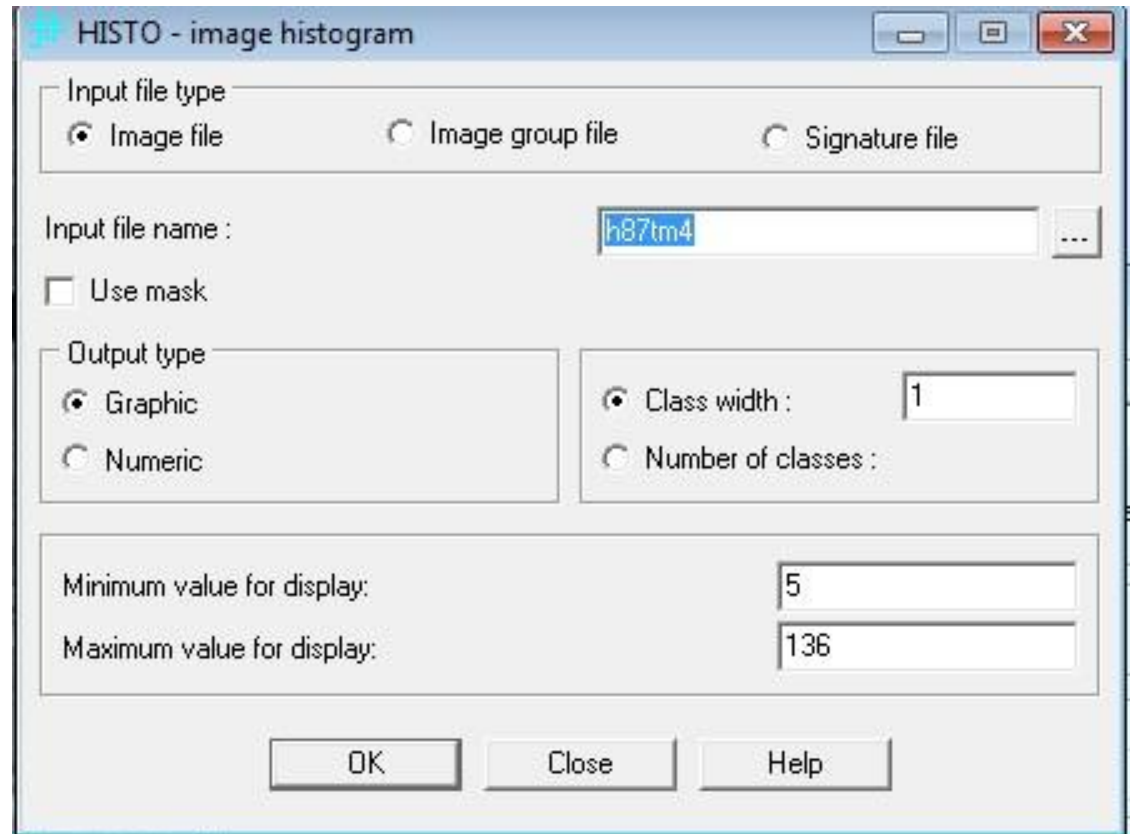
HISTO - image histogram

Input file type
Image file
Image group file
Signature file

Input file name :
h87tm4
...

Use mask

Output type
Graphic
Numeric

Class width :
1
Number of classes :

Minimum value for display:
5
Maximum value for display:
136

OK
Close
Help